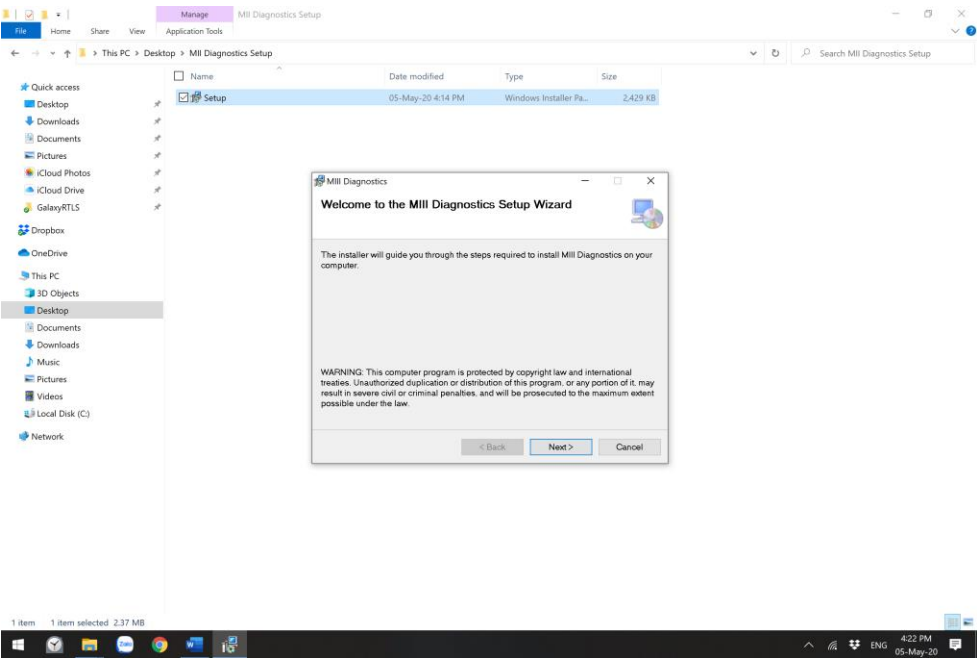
Manage MII Diagnostics Setup

File Home Share View Application Tools

This PC > Desktop > MII Diagnostics Setup

Search MII Diagnostics Setup

Quick access
Desktop
Downloads
Documents
Pictures
iCloud Photos
iCloud Drive
GalaxyRTLS
Dropbox
OneDrive
This PC
3D Objects
Desktop
Documents
Downloads
Music
Pictures
Videos
Local Disk (C:)
Network

| Name | Date modified | Type | Size |
|---|---|---|---|
| Setup | 05-May-20 4:14 PM | Windows Installer Pa... | 2,429 KB |

MIII Diagnostics

Welcome to the MIII Diagnostics Setup Wizard

The installer will guide you through the steps required to install MIII Diagnostics on your computer.

WARNING: This computer program is protected by copyright law and international treaties. Unauthorized duplication or distribution of this program, or any portion of it, may result in severe civil or criminal penalties, and will be prosecuted to the maximum extent possible under the law.

< Back Next > Cancel

1 item 1 item selected 2.37 MB

ENG 4:22 PM 05-May-20